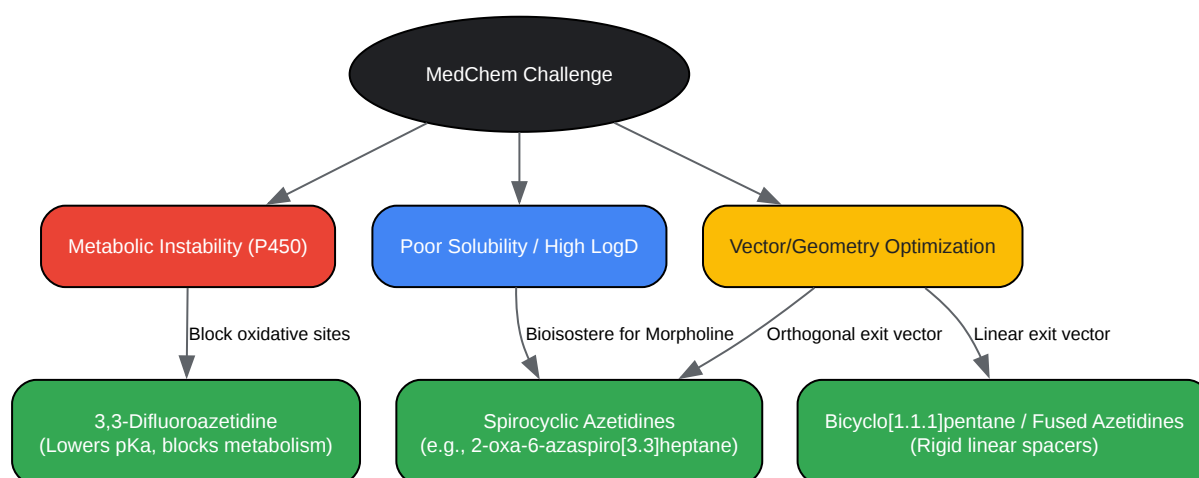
MedChem Challenge

Metabolic Instability (P450)

Poor Solubility / High LogD

Vector/Geometry Optimization

Block oxidative sites

Bioisostere for Morpholine

Orthogonal exit vector

Linear exit vector

3,3-Difluoroazetidine
(Lowers pKa, blocks metabolism)

Spirocyclic Azetidines
(e.g., 2-oxa-6-azaspiro[3.3]heptane)

Bicyclo[1.1.1]pentane / Fused Azetidines
(Rigid linear spacers)